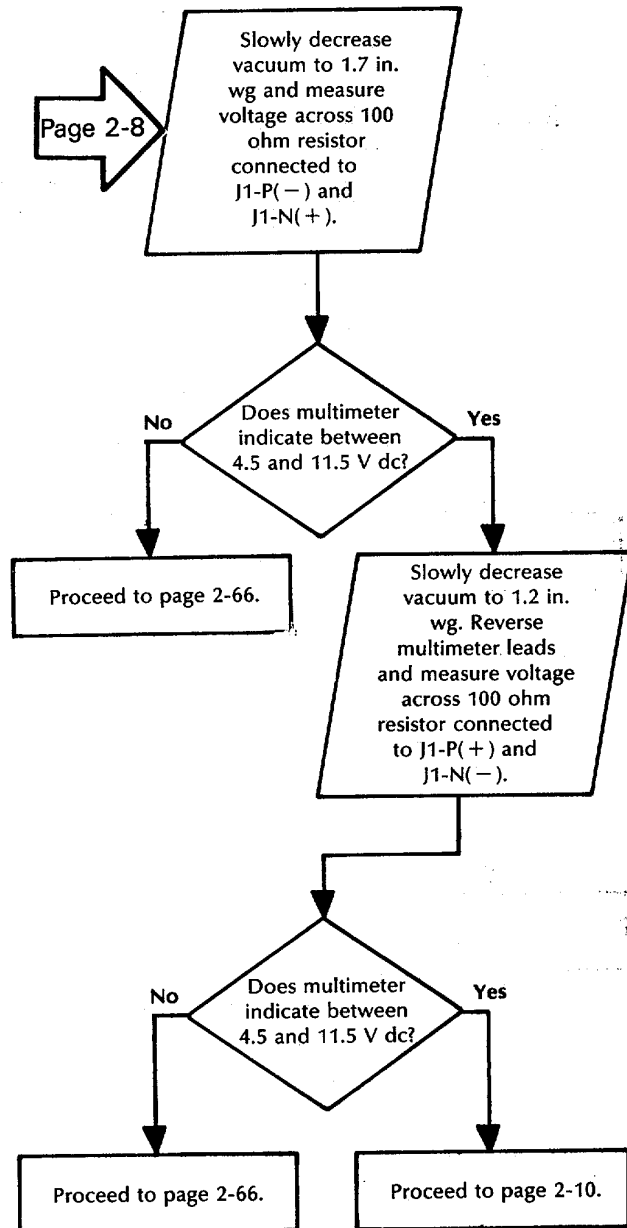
Page 2-8

Slowly decrease vacuum to 1.7 in. wg and measure voltage across 100 ohm resistor connected to J1-P(−) and J1-N(+).

Does multimeter indicate between 4.5 and 11.5 V dc?

No

Yes

Proceed to page 2-66.

Slowly decrease vacuum to 1.2 in. wg. Reverse multimeter leads and measure voltage across 100 ohm resistor connected to J1-P(+) and J1-N(−).

Does multimeter indicate between 4.5 and 11.5 V dc?

No

Yes

Proceed to page 2-66.

Proceed to page 2-10.